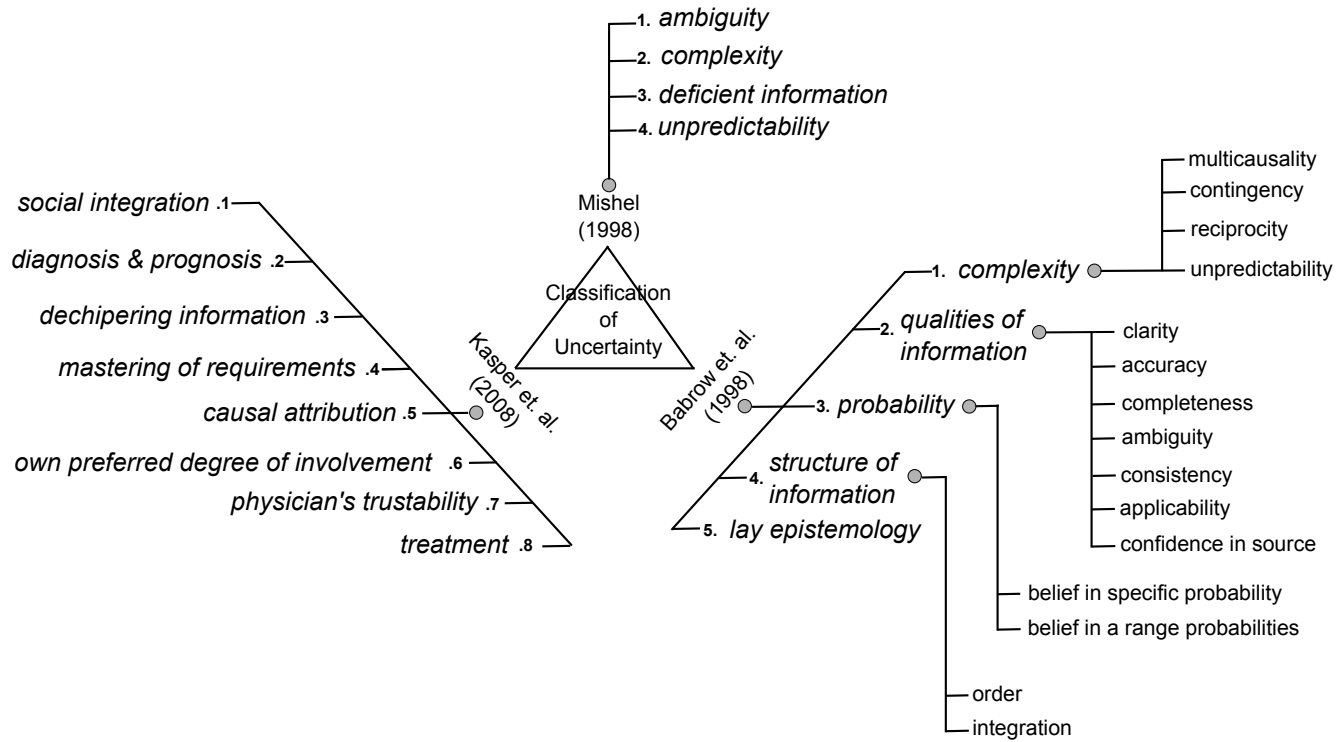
1. ambiguity
2. complexity
3. deficient information
4. unpredictability

Mishel (1998)

Classification of Uncertainty

Kasper et. al. (2008)

social integration .1
diagnosis & prognosis .2
dechipering information .3
mastering of requirements .4
causal attribution .5
own preferred degree of involvement .6
physician's trustability .7
treatment .8

Babrow et. al. (1998)

1. complexity
multicausality
contingency
reciprocity
unpredictability

2. qualities of information
clarity
accuracy
completeness
ambiguity
consistency
applicability
confidence in source

3. probability
belief in specific probability
belief in a range probabilities

4. structure of information
order
integration

5. lay epistemology